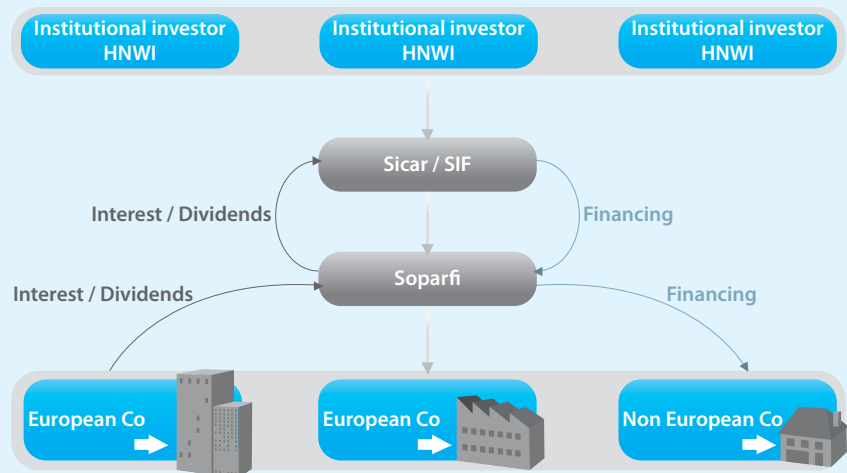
Institutional investor HNWI

Institutional investor HNWI

Institutional investor HNWI

Sicar / SIF

Interest / Dividends

Financing

Soparfi

Interest / Dividends

Financing

European Co

European Co

Non European Co